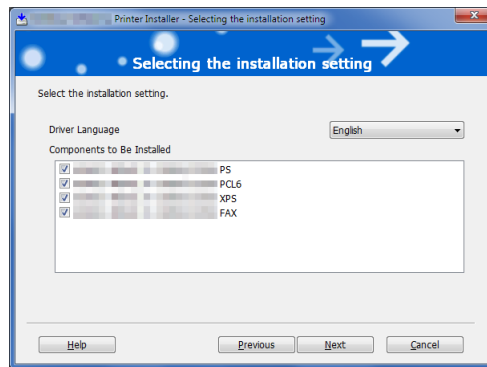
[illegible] Printer Installer - Selecting the installation setting

Selecting the installation setting

Select the installation setting.

Driver Language

English

Components to Be Installed

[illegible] PS
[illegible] PCL6
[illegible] XPS
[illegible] FAX

Help

Previous

Next

Cancel